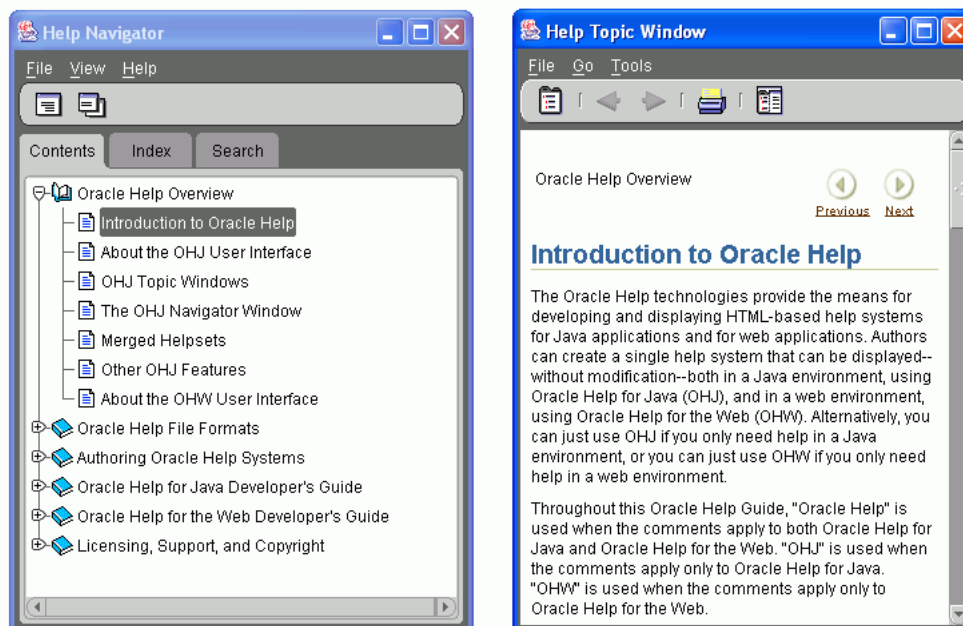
Help Navigator

File View Help

Contents Index Search

Oracle Help Overview
Introduction to Oracle Help
About the OHJ User Interface
OHJ Topic Windows
The OHJ Navigator Window
Merged Helpsets
Other OHJ Features
About the OHW User Interface
Oracle Help File Formats
Authoring Oracle Help Systems
Oracle Help for Java Developer's Guide
Oracle Help for the Web Developer's Guide
Licensing, Support, and Copyright

Help Topic Window

File Go Tools

Oracle Help Overview

Previous Next

Introduction to Oracle Help

The Oracle Help technologies provide the means for developing and displaying HTML-based help systems for Java applications and for web applications. Authors can create a single help system that can be displayed--without modification--both in a Java environment, using Oracle Help for Java (OHJ), and in a web environment, using Oracle Help for the Web (OHW). Alternatively, you can just use OHJ if you only need help in a Java environment, or you can just use OHW if you only need help in a web environment.

Throughout this Oracle Help Guide, "Oracle Help" is used when the comments apply to both Oracle Help for Java and Oracle Help for the Web. "OHJ" is used when the comments apply only to Oracle Help for Java. "OHW" is used when the comments apply only to Oracle Help for the Web.